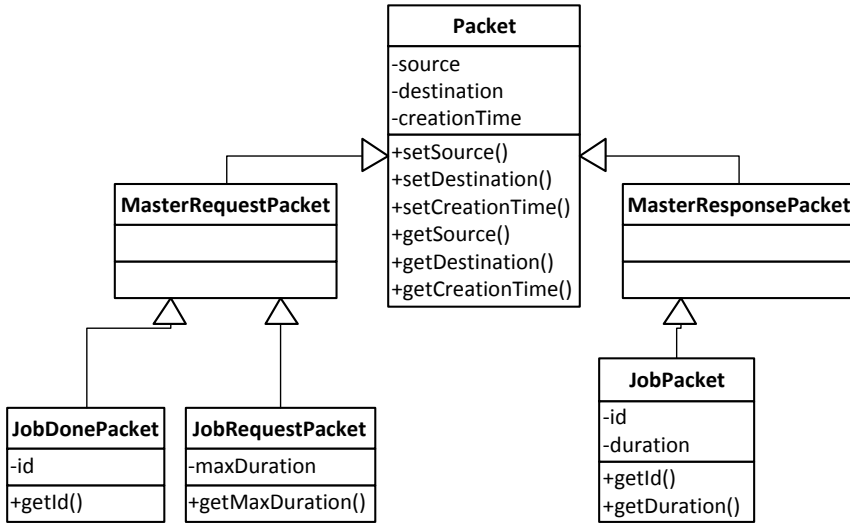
Packet
-source
-destination
-creationTime
+setSource()
+setDestination()
+setCreationTime()
+getSource()
+getDestination()
+getCreationTime()

MasterRequestPacket

MasterResponsePacket

JobDonePacket
-id
+getId()

JobRequestPacket
-maxDuration
+getMaxDuration()

JobPacket
-id
-duration
+getId()
+getDuration()